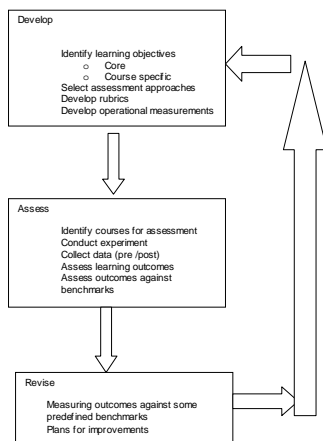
Develop

Identify learning objectives
o Core
o Course specific
Select assessment approaches
Develop rubrics
Develop operational measurements

Assess

Identify courses for assessment
Conduct experiment
Collect data (pre /post)
Assess learning outcomes
Assess outcomes against benchmarks

Revise

Measuring outcomes against some predefined benchmarks
Plans for improvements